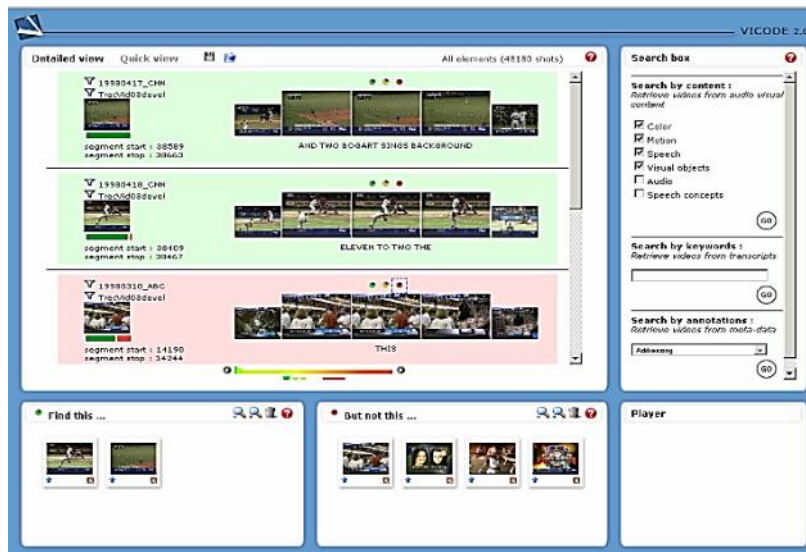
VICODE 2.0

Detailed view Quick view

All elements (48180 shots)

19980417_CNN
TrecVid08devel
segment start : 38589
segment stop : 38663
AND TWO BOGART SINGS BACKGROUND

19980418_CNN
TrecVid08devel
segment start : 38409
segment stop : 38467
ELEVEN TO TWO THE

19980310_ABC
TrecVid08devel
segment start : 14190
segment stop : 14244
THIS

Search box

Search by content :
Retrieve videos from audio visual content

Color
Motion
Speech
Visual objects
Audio
Speech concepts

GO

Search by keywords :
Retrieve videos from transcripts

GO

Search by annotations :
Retrieve videos from meta-data

Addressing

GO

Find this ...

But not this ...

Player